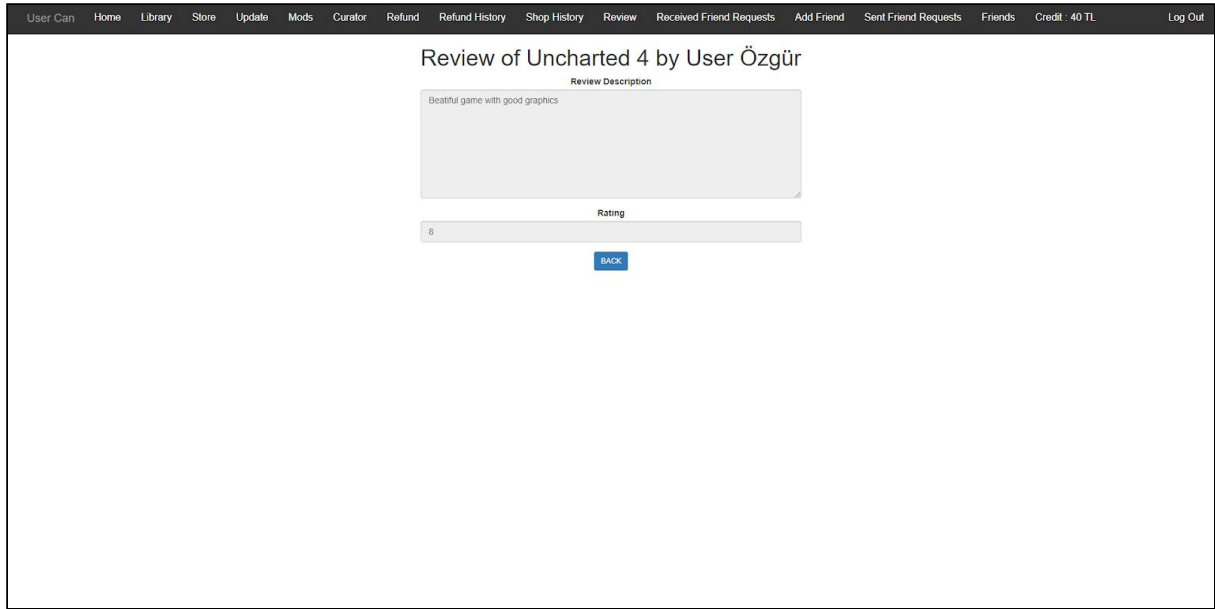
User Can Home Library Store Update Mods Curator Refund Refund History Shop History Review Received Friend Requests Add Friend Sent Friend Requests Friends Credit : 40 TL Log Out

Review of Uncharted 4 by User Özgür

Review Description

Beatiful game with good graphics

Rating

8

BACK